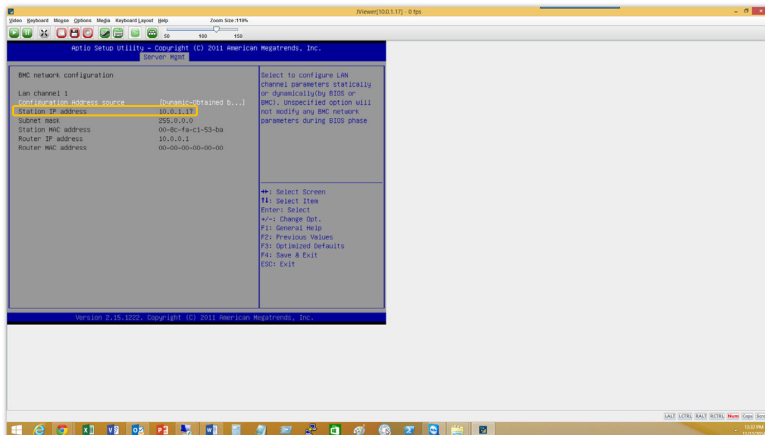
JViewer[10.0.1.17] - 0 fps

Video Keyboard Mouse Options Media Keyboard Layout Help Zoom Size:119%

50 100 150

Aptio Setup Utility – Copyright (C) 2011 American Megatrends, Inc.
Server Mgmt

BMC network configuration

Lan channel 1
Configuration Address source [Dynamic-Obtained b...]
Station IP address 10.0.1.17
Subnet mask 255.0.0.0
Station MAC address 00-8c-fa-c1-53-ba
Router IP address 10.0.0.1
Router MAC address 00-00-00-00-00-00

Select to configure LAN channel parameters statically or dynamically(by BIOS or BMC). Unspecified option will not modify any BMC network parameters during BIOS phase

→←: Select Screen
↑↓: Select Item
Enter: Select
+/-: Change Opt.
F1: General Help
F2: Previous Values
F3: Optimized Defaults
F4: Save & Exit
ESC: Exit

Version 2.15.1222. Copyright (C) 2011 American Megatrends, Inc.

LALT LCTRL RALT RCTRL Num Caps Scroll

12:27 PM
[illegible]